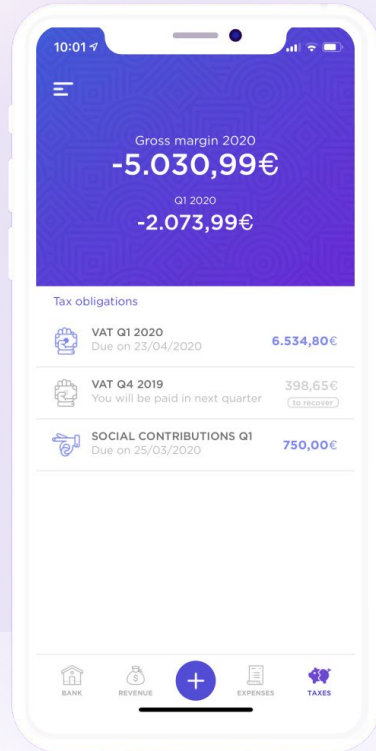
10:01

Gross margin 2020
-5.030,99€
Q1 2020
-2.073,99€

Tax obligations

VAT Q1 2020
Due on 23/04/2020
6.534,80€

VAT Q4 2019
You will be paid in next quarter
398,65€
to recover

SOCIAL CONTRIBUTIONS Q1
Due on 25/03/2020
750,00€

BANK
REVENUE
+
EXPENSES
TAXES